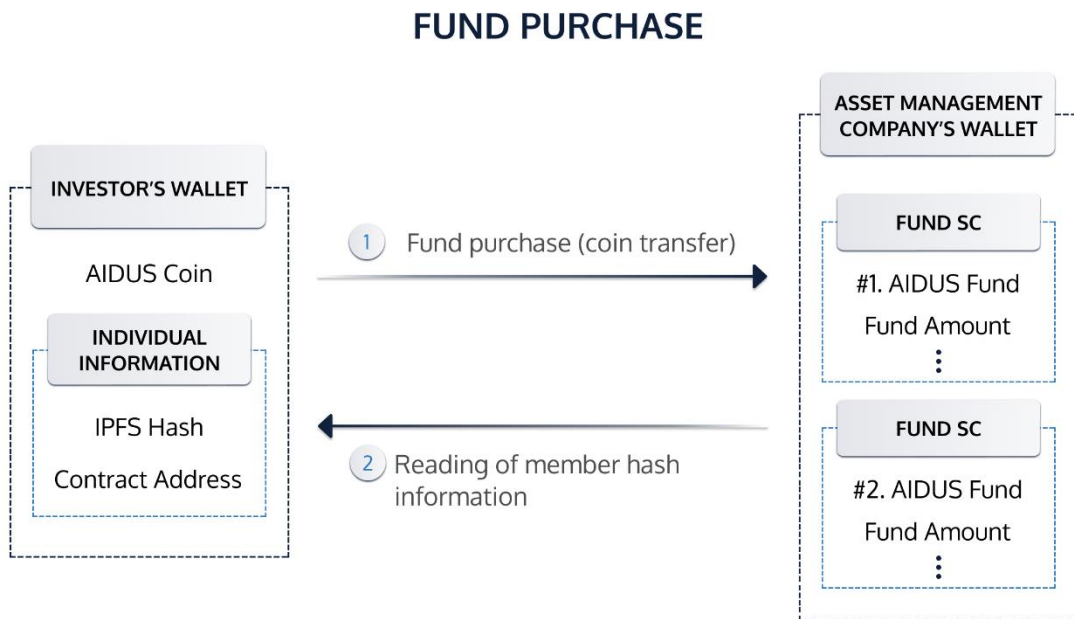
FUND PURCHASE

INVESTOR'S WALLET

AIDUS Coin

INDIVIDUAL INFORMATION

IPFS Hash

Contract Address

1 Fund purchase (coin transfer)

2 Reading of member hash information

ASSET MANAGEMENT COMPANY'S WALLET

FUND SC

#1. AIDUS Fund

Fund Amount

⋮

FUND SC

#2. AIDUS Fund

Fund Amount

⋮